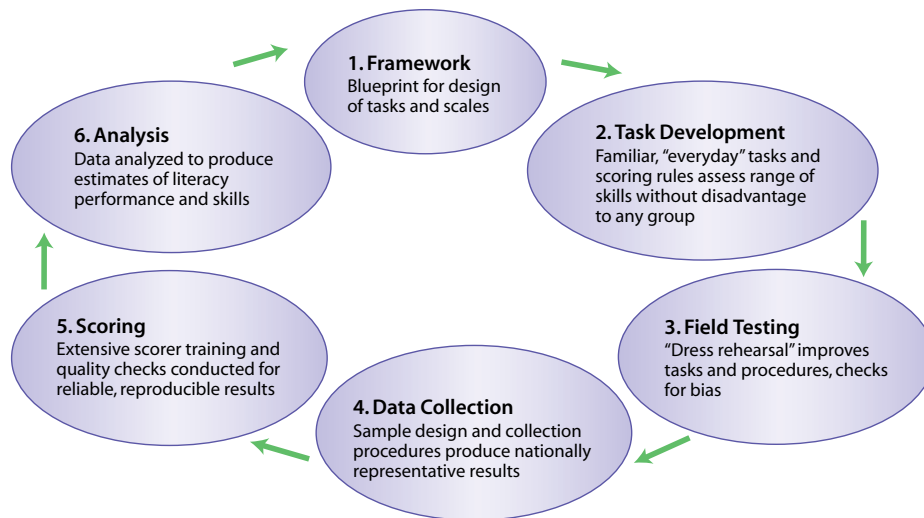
1. Framework
Blueprint for design of tasks and scales

2. Task Development
Familiar, "everyday" tasks and scoring rules assess range of skills without disadvantage to any group

3. Field Testing
"Dress rehearsal" improves tasks and procedures, checks for bias

4. Data Collection
Sample design and collection procedures produce nationally representative results

5. Scoring
Extensive scorer training and quality checks conducted for reliable, reproducible results

6. Analysis
Data analyzed to produce estimates of literacy performance and skills